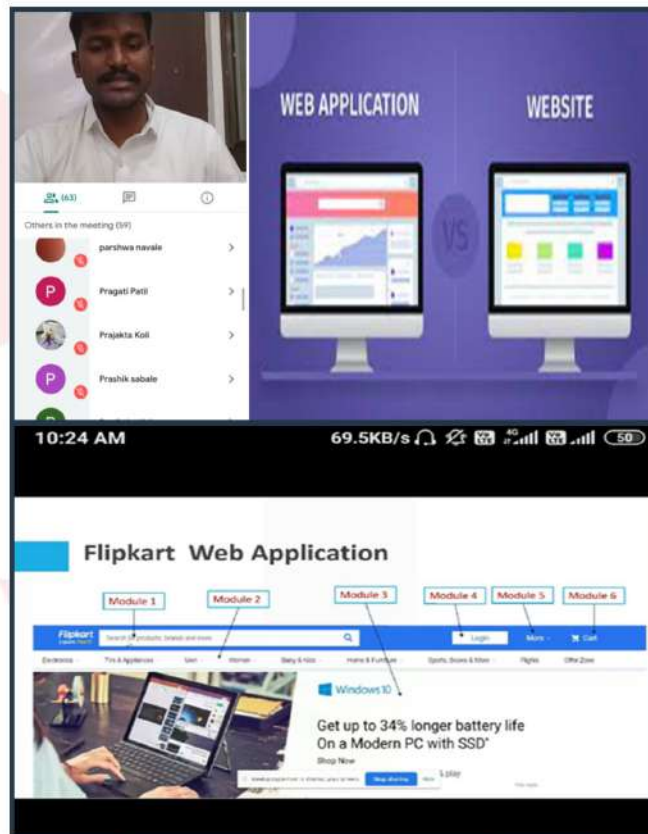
(63)

Others in the meeting (59)

parshwa navale

P Pragati Patil

Prajakta Koli

P Prashik sabale

WEB APPLICATION

VS

WEBSITE

10:24 AM

69.5KB/s 50

Flipkart Web Application

Module 1

Module 2

Module 3

Module 4

Module 5

Module 6

Flipkart

Search for products, brands and more

Login

More

Cart

Electronics

TVs & Appliances

Men

Women

Baby & Kids

Home & Furniture

Sports, Books & More

Flights

Offer Zone

Windows 10

Get up to 34% longer battery life On a Modern PC with SSD*

Shop Now

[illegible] play

Shop display

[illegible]